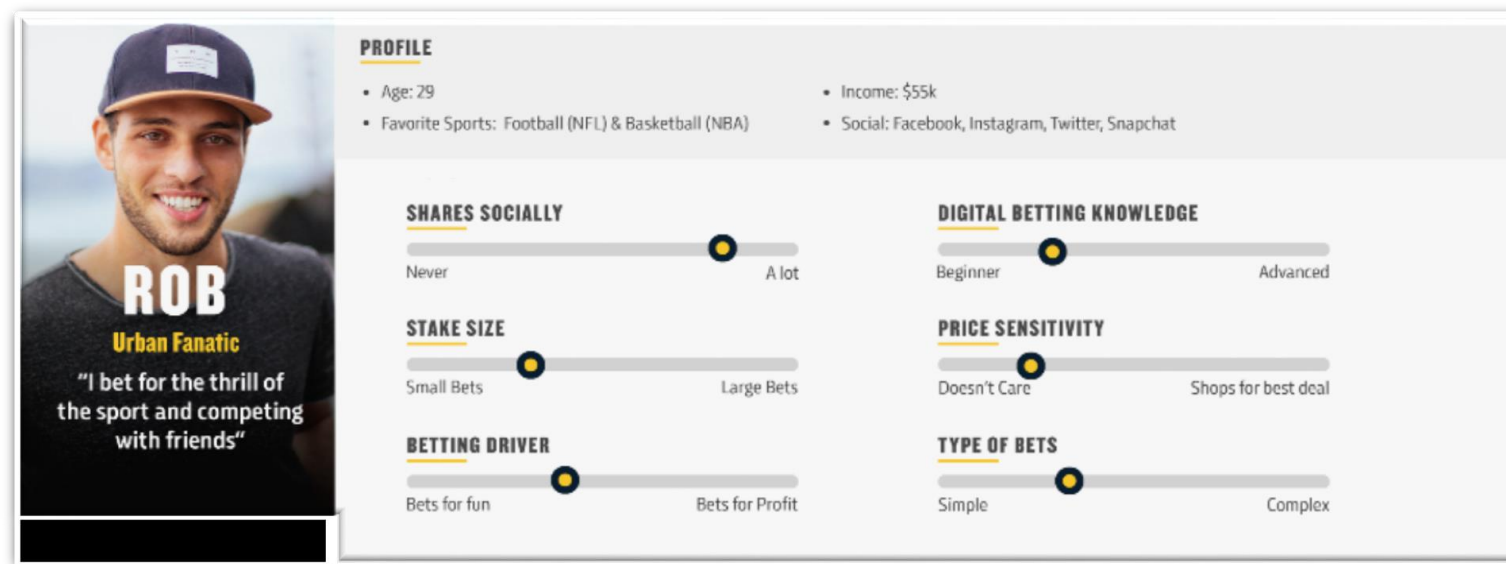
ROB
Urban Fanatic
"I bet for the thrill of the sport and competing with friends"

PROFILE
• Age: 29
• Favorite Sports: Football (NFL) & Basketball (NBA)
• Income: $55k
• Social: Facebook, Instagram, Twitter, Snapchat

SHARES SOCIALLY
Never A lot

STAKE SIZE
Small Bets Large Bets

BETTING DRIVER
Bets for fun Bets for Profit

DIGITAL BETTING KNOWLEDGE
Beginner Advanced

PRICE SENSITIVITY
Doesn't Care Shops for best deal

TYPE OF BETS
Simple Complex